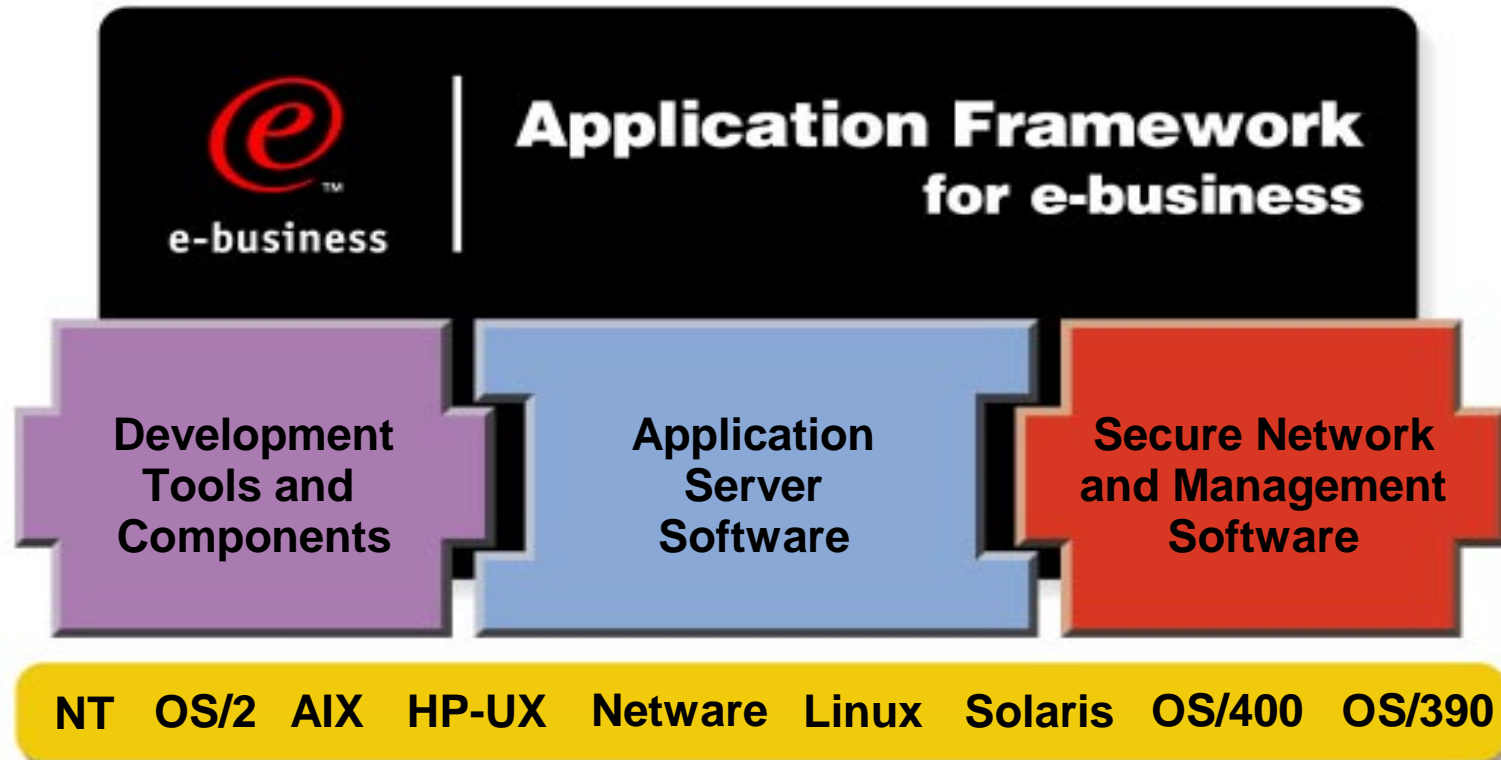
e™
e-business

Application Framework
for e-business

Development Tools and Components

Application Server Software

Secure Network and Management Software

NT OS/2 AIX HP-UX Netware Linux Solaris OS/400 OS/390